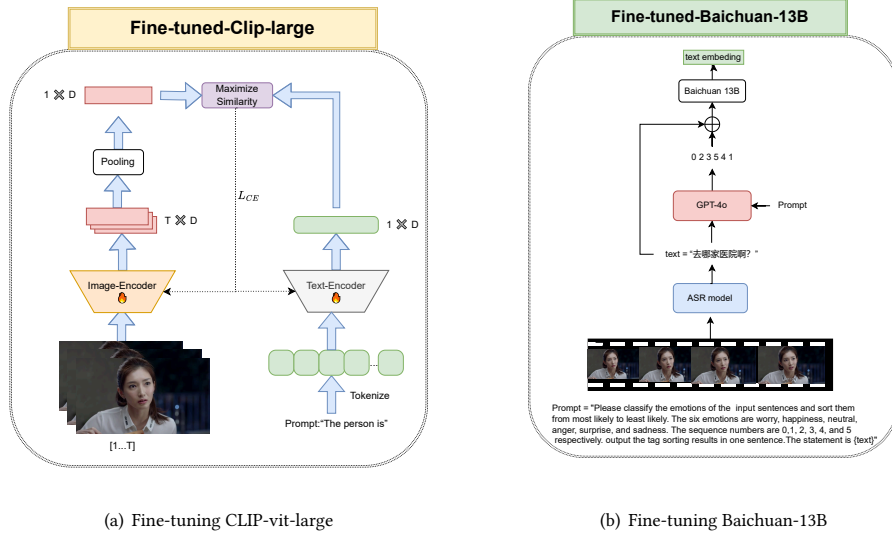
Fine-tuned-Clip-large

1 ✕ D

Maximize Similarity

Pooling

T ✕ D

$L_{CE}$

1 ✕ D

Image-Encoder

Text-Encoder

Tokenize

Prompt:"The person is"

[1...T]

Fine-tuned-Baichuan-13B

text embeding

Baichuan 13B

0 2 3 5 4 1

GPT-4o

Prompt

text = "去哪家医院啊？"

ASR model

Prompt = "Please classify the emotions of the input sentences and sort them from most likely to least likely. The six emotions are worry, happiness, neutral, anger, surprise, and sadness. The sequence numbers are 0,1, 2, 3, 4, and 5 respectively. output the tag sorting results in one sentence.The statement is {text}"

(a) Fine-tuning CLIP-vit-large

(b) Fine-tuning Baichuan-13B